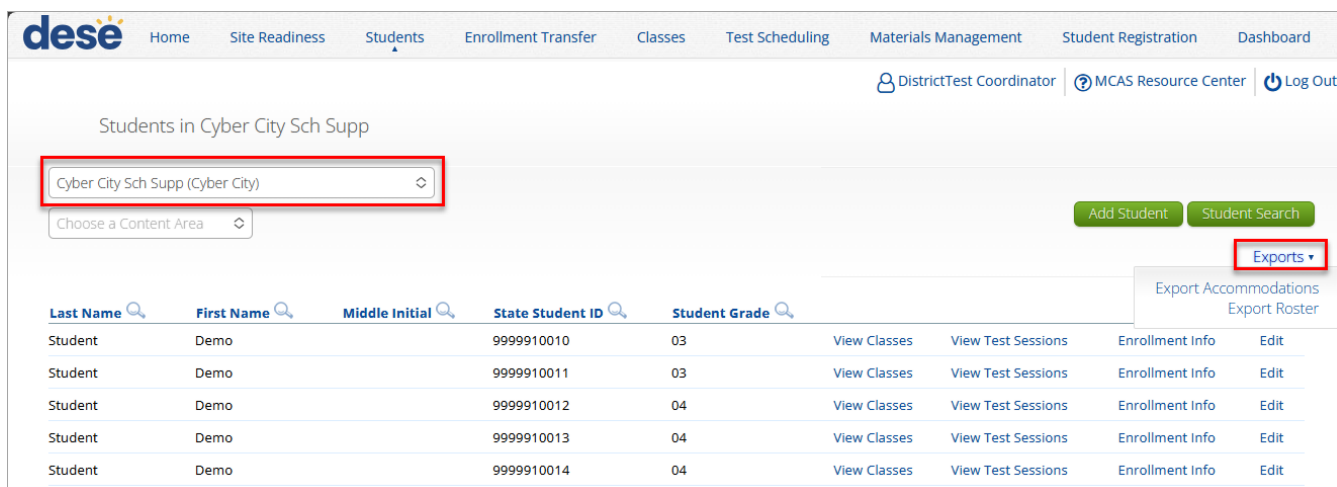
dese Home Site Readiness Students Enrollment Transfer Classes Test Scheduling Materials Management Student Registration Dashboard

DistrictTest Coordinator | MCAS Resource Center | Log Out

Students in Cyber City Sch Supp

Cyber City Sch Supp (Cyber City)

Choose a Content Area

Add Student Student Search

Exports ▾

Export Accommodations
Export Roster

| Last Name | First Name | Middle Initial | State Student ID | Student Grade | | | | |
|---|---|---|---|---|---|---|---|---|
| Student | Demo | | 9999910010 | 03 | View Classes | View Test Sessions | Enrollment Info | Edit |
| Student | Demo | | 9999910011 | 03 | View Classes | View Test Sessions | Enrollment Info | Edit |
| Student | Demo | | 9999910012 | 04 | View Classes | View Test Sessions | Enrollment Info | Edit |
| Student | Demo | | 9999910013 | 04 | View Classes | View Test Sessions | Enrollment Info | Edit |
| Student | Demo | | 9999910014 | 04 | View Classes | View Test Sessions | Enrollment Info | Edit |